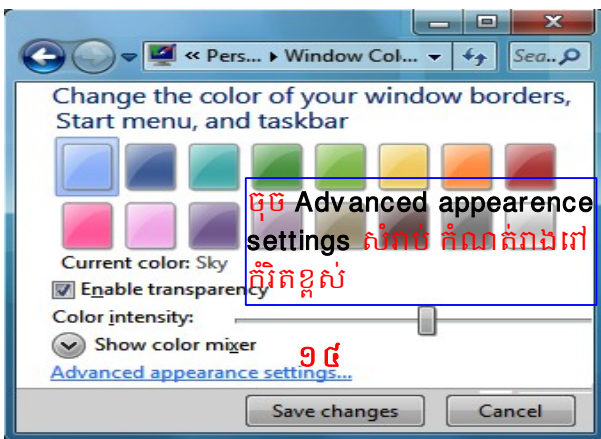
« Pers... ▸ Window Col... Sea...

Change the color of your window borders, Start menu, and taskbar

ចុច Advanced appearence settings សំរាប់ កំណត់រាងពៅកំរិតខ្ពស់

Current color: Sky

Enable transparency

Color intensity:

Show color mixer

១៥

Advanced appearance settings...

Save changes

Cancel